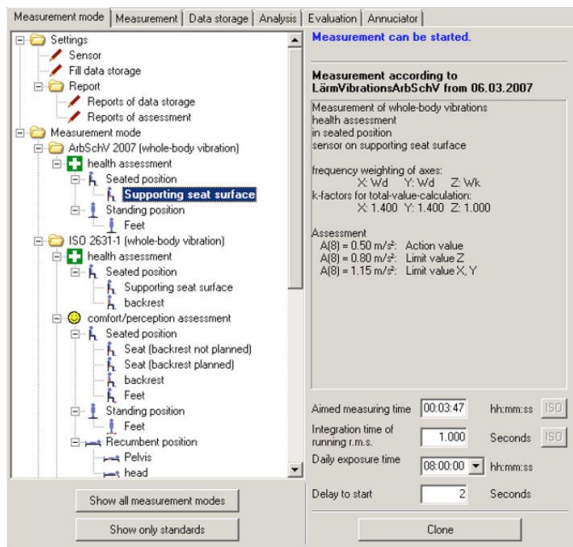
Measurement mode | Measurement | Data storage | Analysis | Evaluation | Annunciator

Settings
Sensor
Fill data storage
Report
Reports of data storage
Reports of assessment
Measurement mode
ArbSchV 2007 (whole-body vibration)
health assessment
Seated position
Supporting seat surface
Standing position
Feet
ISO 2631-1 (whole-body vibration)
health assessment
Seated position
Supporting seat surface
backrest
comfort/perception assessment
Seated position
Seat (backrest not planned)
Seat (backrest planned)
backrest
Feet
Standing position
Feet
Recumbent position
Pelvis
head

Show all measurement modes

Show only standards

Measurement can be started.

Measurement according to LärmVibrationsArbSchV from 06.03.2007

Measurement of whole-body vibrations
health assessment
in seated position
sensor on supporting seat surface

frequency weighting of axes:
X: Wd Y: Wd Z: Wk
k-factors for total-value-calculation:
X: 1.400 Y: 1.400 Z: 1.000

Assessment
A(8) = 0.50 m/s²: Action value
A(8) = 0.80 m/s²: Limit value Z
A(8) = 1.15 m/s²: Limit value X, Y

Aimed measuring time 00:03:47 hh:mm:ss ISO

Integration time of running r.m.s. 1.000 Seconds ISO

Daily exposure time 08:00:00 hh:mm:ss

Delay to start 2 Seconds

Clone